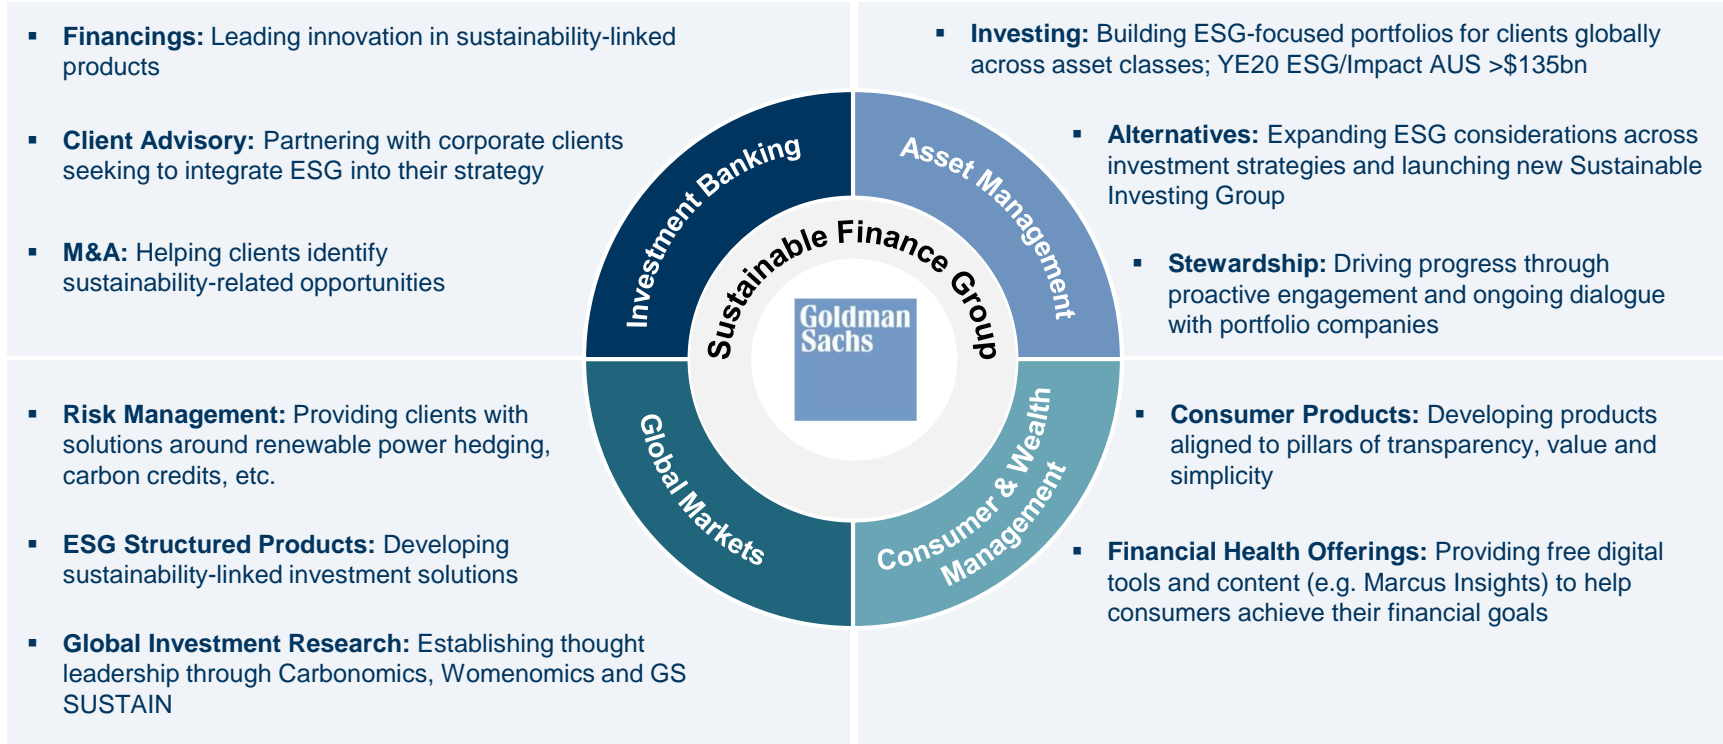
▪ **Financings:** Leading innovation in sustainability-linked products

▪ **Client Advisory:** Partnering with corporate clients seeking to integrate ESG into their strategy

▪ **M&A:** Helping clients identify sustainability-related opportunities

▪ **Investing:** Building ESG-focused portfolios for clients globally across asset classes; YE20 ESG/Impact AUS >$135bn

▪ **Alternatives:** Expanding ESG considerations across investment strategies and launching new Sustainable Investing Group

▪ **Stewardship:** Driving progress through proactive engagement and ongoing dialogue with portfolio companies

Investment Banking

Asset Management

Sustainable Finance Group

Goldman Sachs

Global Markets

Consumer & Wealth Management

▪ **Risk Management:** Providing clients with solutions around renewable power hedging, carbon credits, etc.

▪ **ESG Structured Products:** Developing sustainability-linked investment solutions

▪ **Global Investment Research:** Establishing thought leadership through Carbonomics, Womenomics and GS SUSTAIN

▪ **Consumer Products:** Developing products aligned to pillars of transparency, value and simplicity

▪ **Financial Health Offerings:** Providing free digital tools and content (e.g. Marcus Insights) to help consumers achieve their financial goals